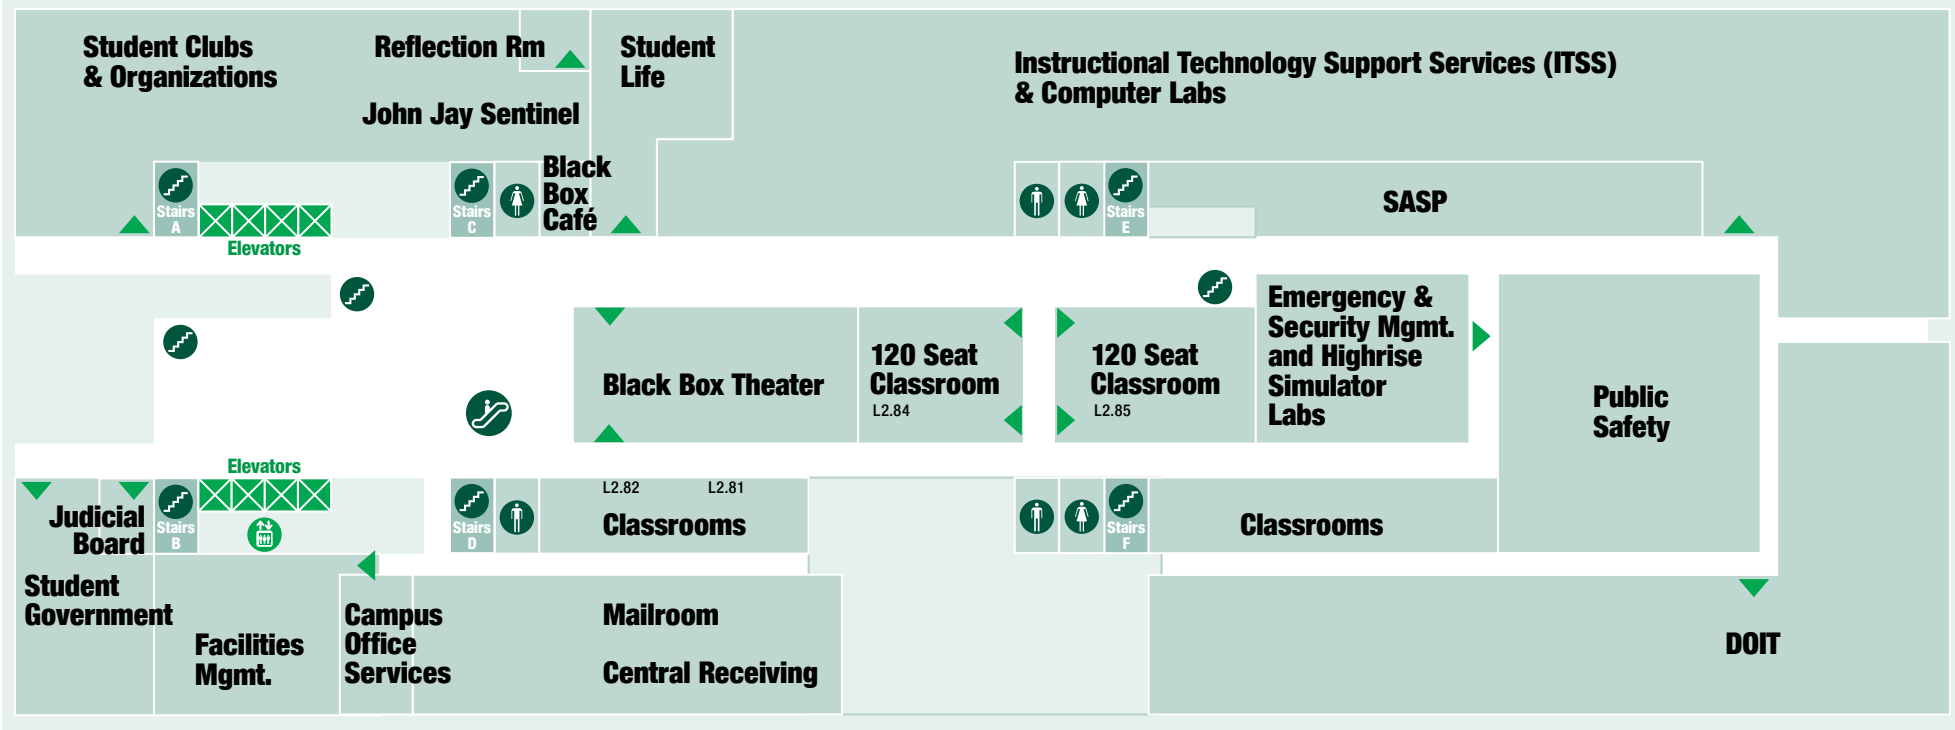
Student Clubs & Organizations

Reflection Rm

Student Life

John Jay Sentinel

Instructional Technology Support Services (ITSS) & Computer Labs

Stairs A

Elevators

Stairs C

Black Box Café

Stairs E

SASP

Emergency & Security Mgmt. and Highrise Simulator Labs

Black Box Theater

120 Seat Classroom
L2.84

120 Seat Classroom
L2.85

Public Safety

Elevators

Judicial Board

Stairs B

Stairs D

L2.82

L2.81

Classrooms

Stairs F

Classrooms

Student Government

Facilities Mgmt.

Campus Office Services

Mailroom

Central Receiving

DOIT